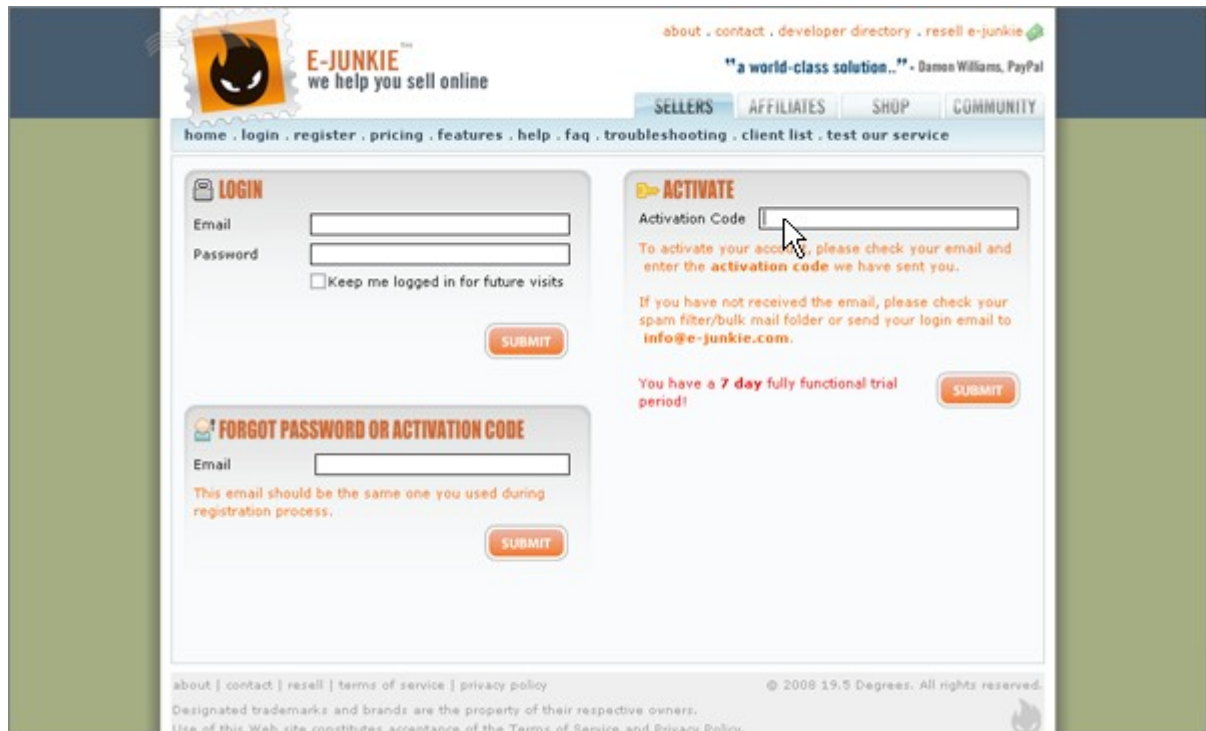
E-JUNKIE™
we help you sell online

about . contact . developer directory . resell e-junkie

"a world-class solution.." - Damon Williams, PayPal

SELLERS | AFFILIATES | SHOP | COMMUNITY

home . login . register . pricing . features . help . faq . troubleshooting . client list . test our service

LOGIN

Email

Password

Keep me logged in for future visits

SUBMIT

ACTIVATE

Activation Code

To activate your acco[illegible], please check your email and enter the **activation code** we have sent you.

If you have not received the email, please check your spam filter/bulk mail folder or send your login email to **info@e-junkie.com**.

You have a **7 day** fully functional trial period!

SUBMIT

FORGOT PASSWORD OR ACTIVATION CODE

Email

This email should be the same one you used during registration process.

SUBMIT

about | contact | resell | terms of service | privacy policy

© 2008 19.5 Degrees. All rights reserved.

Designated trademarks and brands are the property of their respective owners.

Use of this Web site constitutes acceptance of the Terms of Service and Privacy Policy.